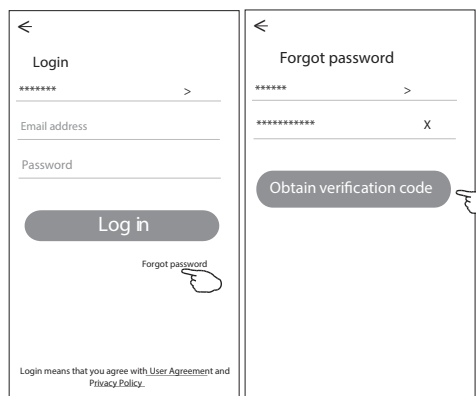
←

Login

******* >

Email address

Password

Log in

Forgot password

Login means that you agree with User Agreement and Privacy Policy

←

Forgot password

****** >

*********** x

Obtain verification code